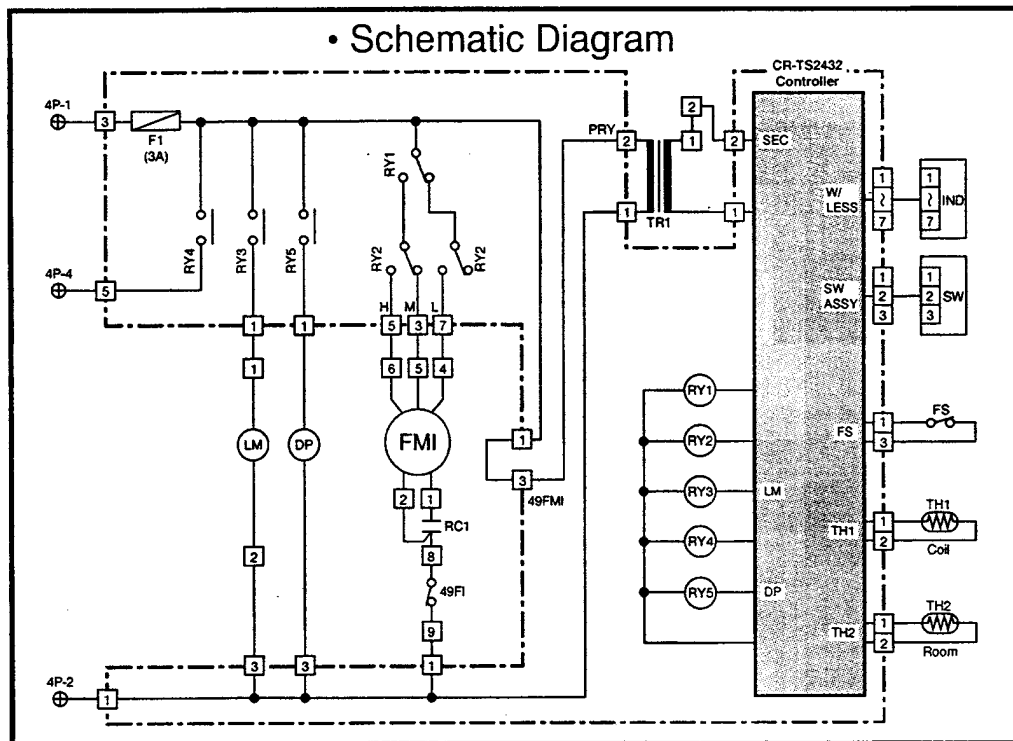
• Schematic Diagram

CR-TS2432
Controller

4P-1
3
F1
(3A)
4P-4
5
RY4
RY3
RY5
RY1
RY2
RY2
H
M
L
1
1
5
3
7
6
5
4
1
LM
DP
FMI
2
1
RC1
8
49FI
9
2
3
3
1
4P-2
1
PRY
2
1
TR1
2
1
2
1
SEC
1
3
49FMI
W/
LESS
1
~
7
1
~
7
IND
SW
ASSY
1
2
3
1
2
3
SW
RY1
RY2
RY3
RY4
RY5
LM
DP
FS
1
3
FS
TH1
1
2
TH1
Coil
TH2
1
2
TH2
Room